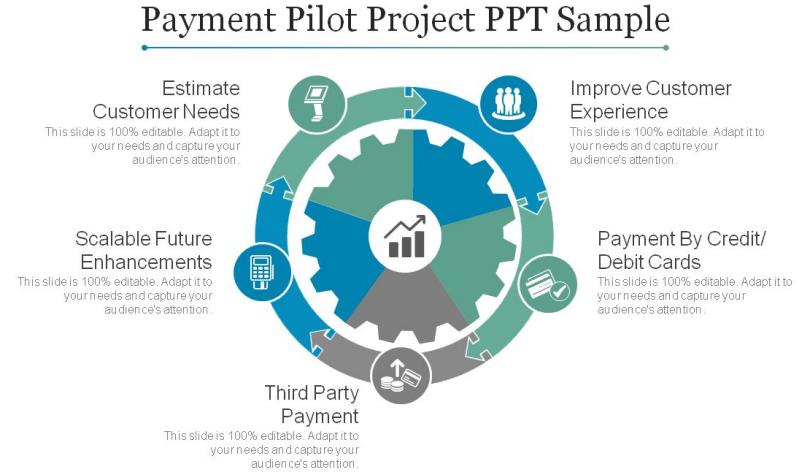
Payment Pilot Project PPT Sample

Estimate Customer Needs
This slide is 100% editable. Adapt it to your needs and capture your audience's attention.

Improve Customer Experience
This slide is 100% editable. Adapt it to your needs and capture your audience's attention.

Scalable Future Enhancements
This slide is 100% editable. Adapt it to your needs and capture your audience's attention.

Payment By Credit/ Debit Cards
This slide is 100% editable. Adapt it to your needs and capture your audience's attention.

Third Party Payment
This slide is 100% editable. Adapt it to your needs and capture your audience's attention.